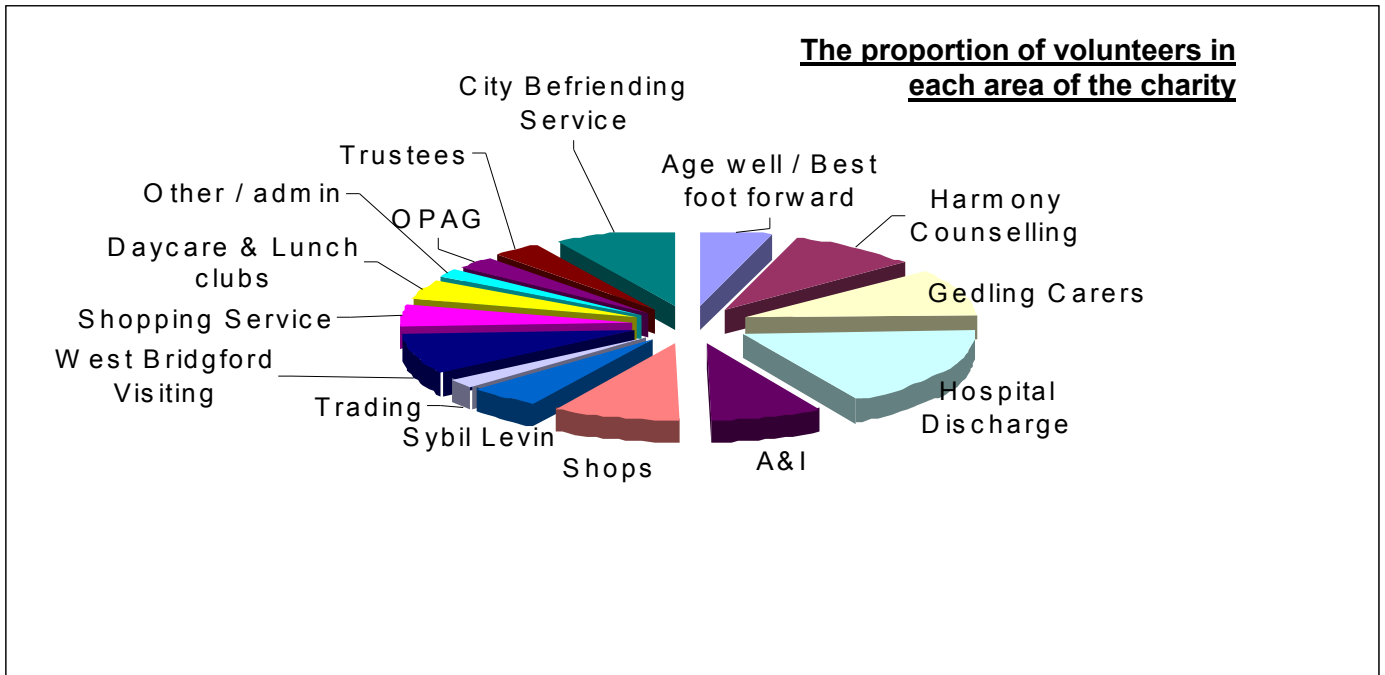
The proportion of volunteers in each area of the charity

City Befriending Service

Trustees

Other / admin

OPAG

Daycare & Lunch clubs

Shopping Service

West Bridgford Visiting

Trading

Sybil Levin

Shops

A&I

Hospital Discharge

Gedling Carers

Harmony Counselling

Age well / Best foot forward